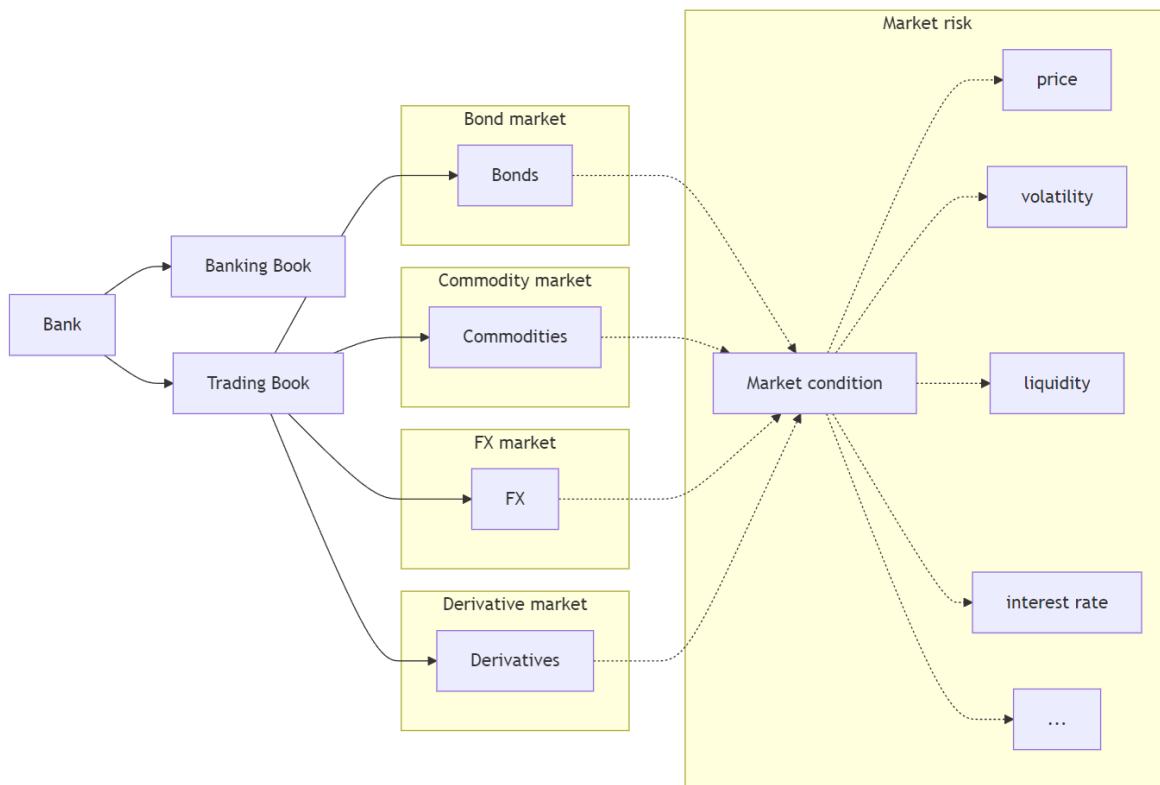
Bank

Banking Book

Trading Book

Bond market

Bonds

Commodity market

Commodities

FX market

FX

Derivative market

Derivatives

Market risk

Market condition

price

volatility

liquidity

interest rate

...